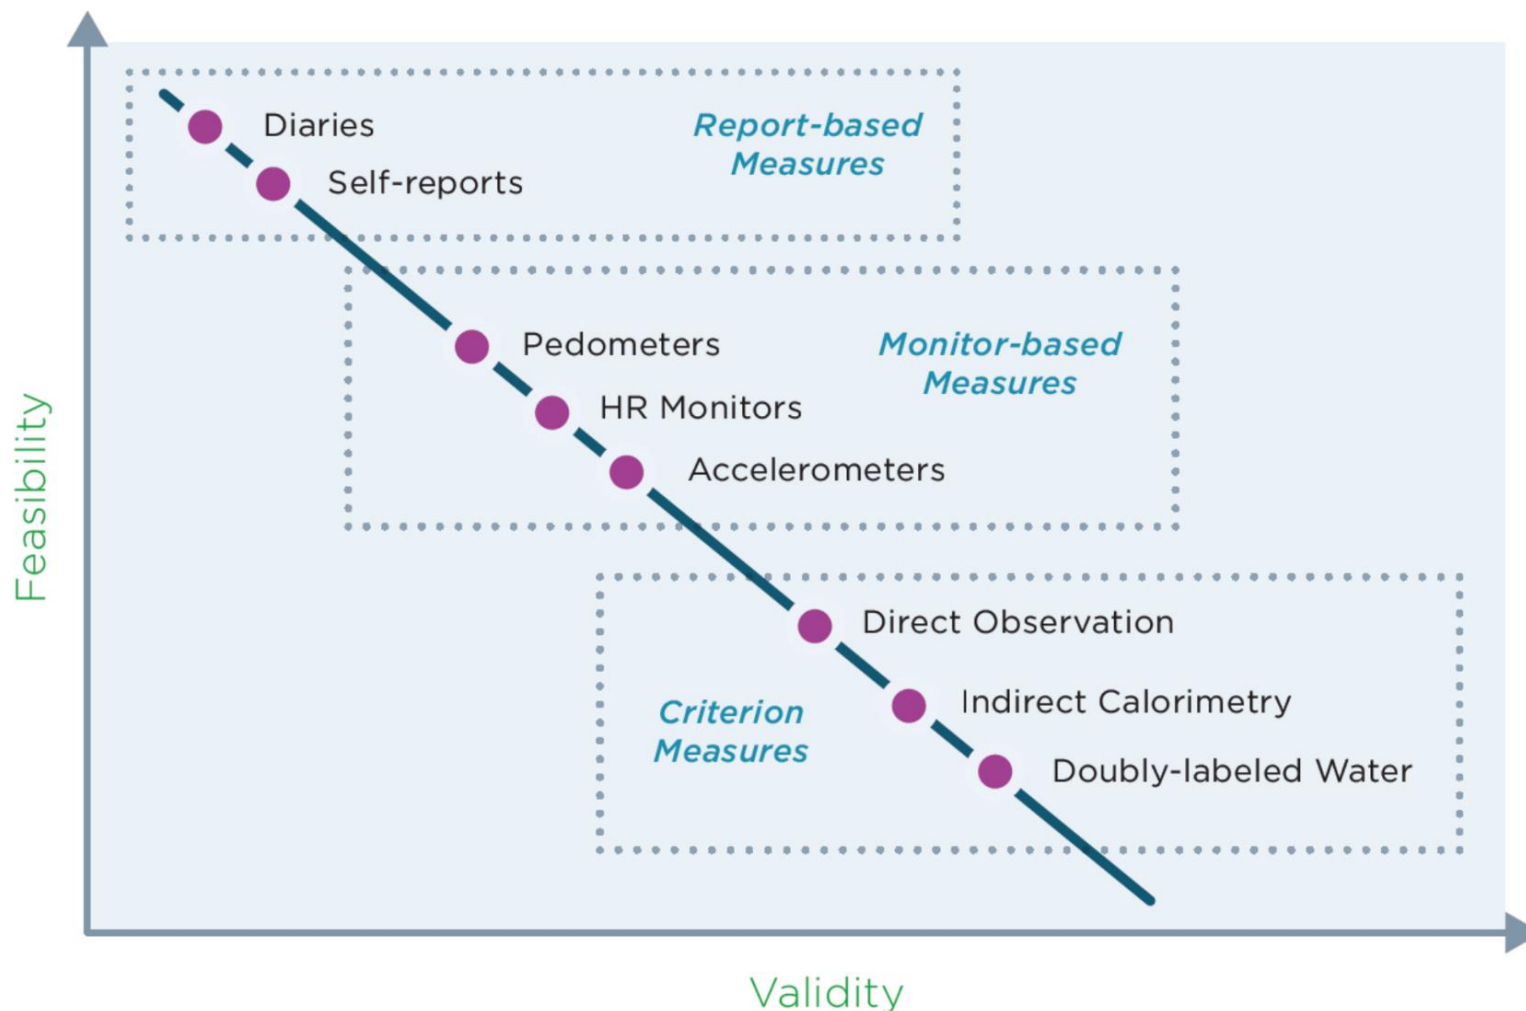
Diaries

Self-reports

Report-based Measures

Pedometers

HR Monitors

Accelerometers

Monitor-based Measures

Direct Observation

Indirect Calorimetry

Doubly-labeled Water

Criterion Measures

Feasibility

Validity